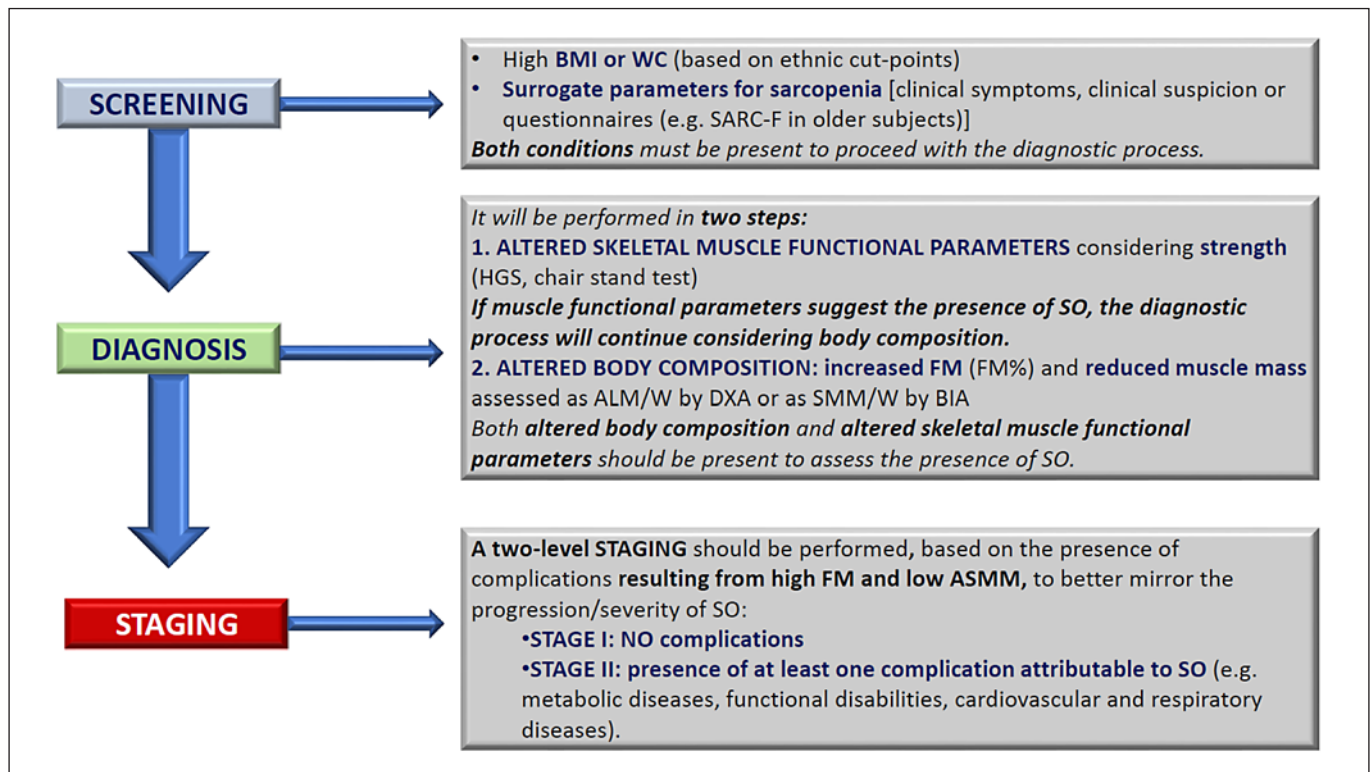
SCREENING

• High BMI or WC (based on ethnic cut-points)
• Surrogate parameters for sarcopenia [clinical symptoms, clinical suspicion or questionnaires (e.g. SARC-F in older subjects)]
Both conditions must be present to proceed with the diagnostic process.

DIAGNOSIS

It will be performed in two steps:
1. ALTERED SKELETAL MUSCLE FUNCTIONAL PARAMETERS considering strength (HGS, chair stand test)
If muscle functional parameters suggest the presence of SO, the diagnostic process will continue considering body composition.
2. ALTERED BODY COMPOSITION: increased FM (FM%) and reduced muscle mass assessed as ALM/W by DXA or as SMM/W by BIA
Both altered body composition and altered skeletal muscle functional parameters should be present to assess the presence of SO.

STAGING

A two-level STAGING should be performed, based on the presence of complications resulting from high FM and low ASMM, to better mirror the progression/severity of SO:
•STAGE I: NO complications
•STAGE II: presence of at least one complication attributable to SO (e.g. metabolic diseases, functional disabilities, cardiovascular and respiratory diseases).